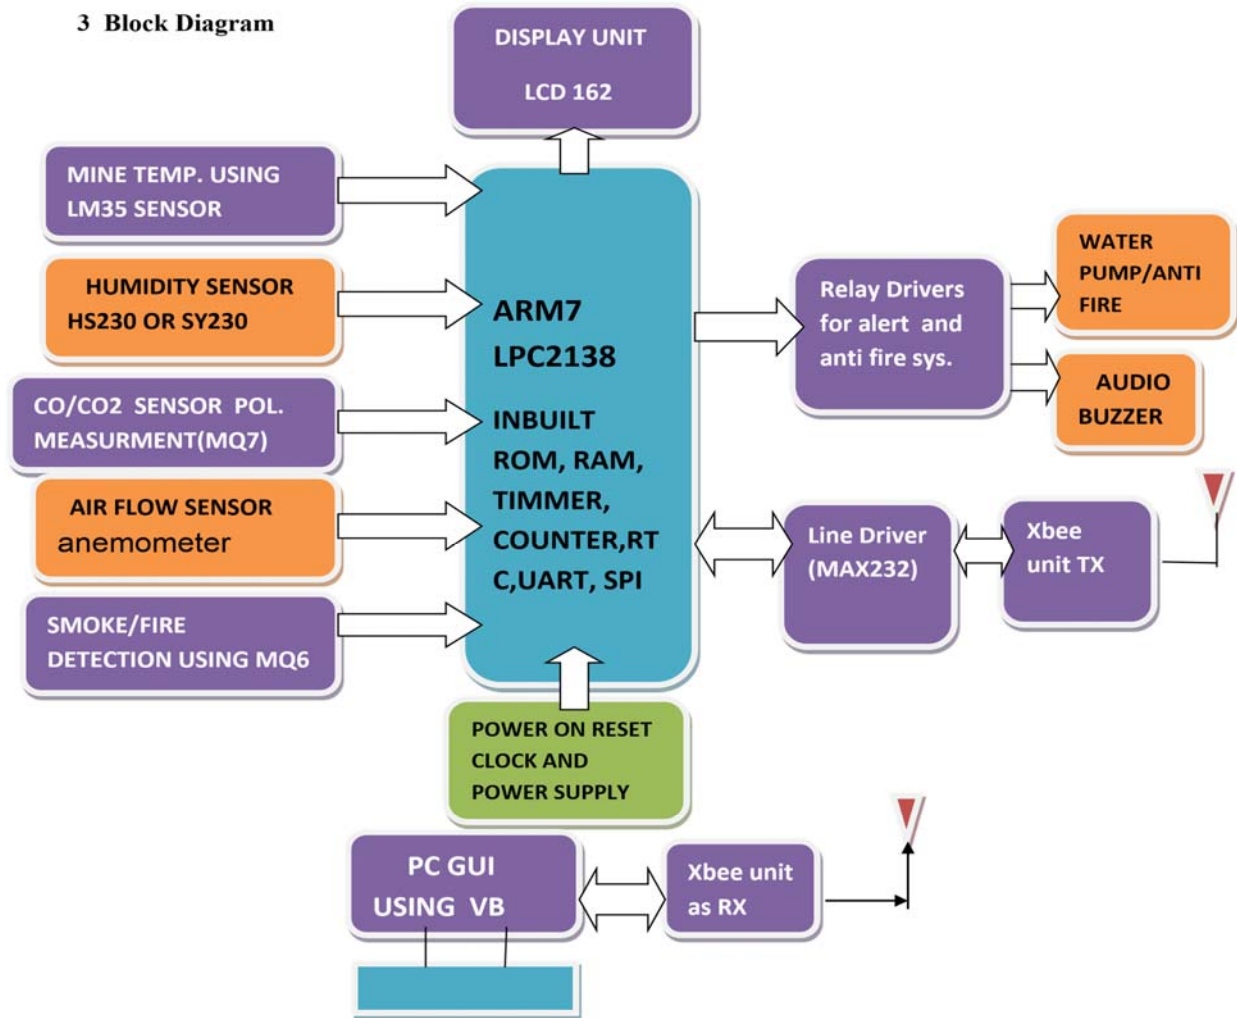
3 Block Diagram

DISPLAY UNIT
LCD 162

MINE TEMP. USING LM35 SENSOR

HUMIDITY SENSOR HS230 OR SY230

CO/CO2 SENSOR POL. MEASURMENT(MQ7)

AIR FLOW SENSOR anemometer

SMOKE/FIRE DETECTION USING MQ6

ARM7
LPC2138

INBUILT ROM, RAM, TIMMER, COUNTER,RTC,UART, SPI

Relay Drivers for alert and anti fire sys.

WATER PUMP/ANTI FIRE

AUDIO BUZZER

Line Driver (MAX232)

Xbee unit TX

POWER ON RESET CLOCK AND POWER SUPPLY

PC GUI USING VB

Xbee unit as RX